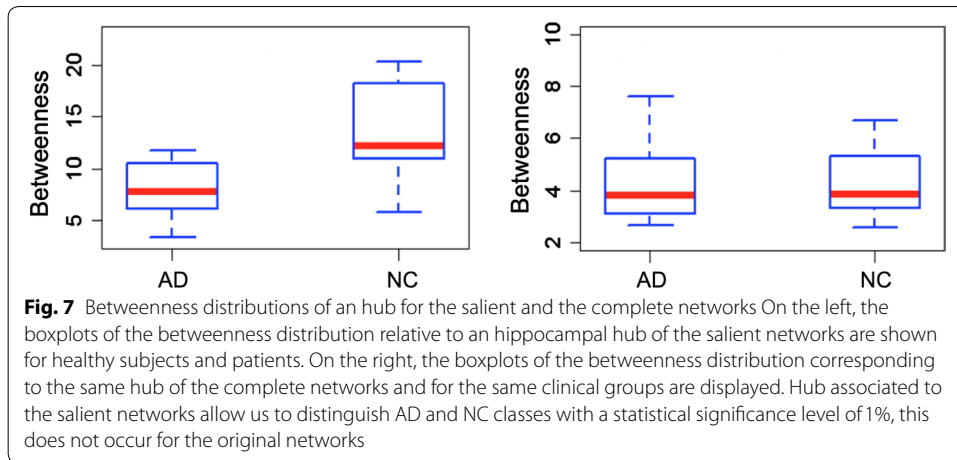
Betweenness

5

10

15

20

AD

NC

Betweenness

2

4

6

8

10

AD

NC

**Fig. 7** Betweenness distributions of an hub for the salient and the complete networks On the left, the boxplots of the betweenness distribution relative to an hippocampal hub of the salient networks are shown for healthy subjects and patients. On the right, the boxplots of the betweenness distribution corresponding to the same hub of the complete networks and for the same clinical groups are displayed. Hub associated to the salient networks allow us to distinguish AD and NC classes with a statistical significance level of 1%, this does not occur for the original networks